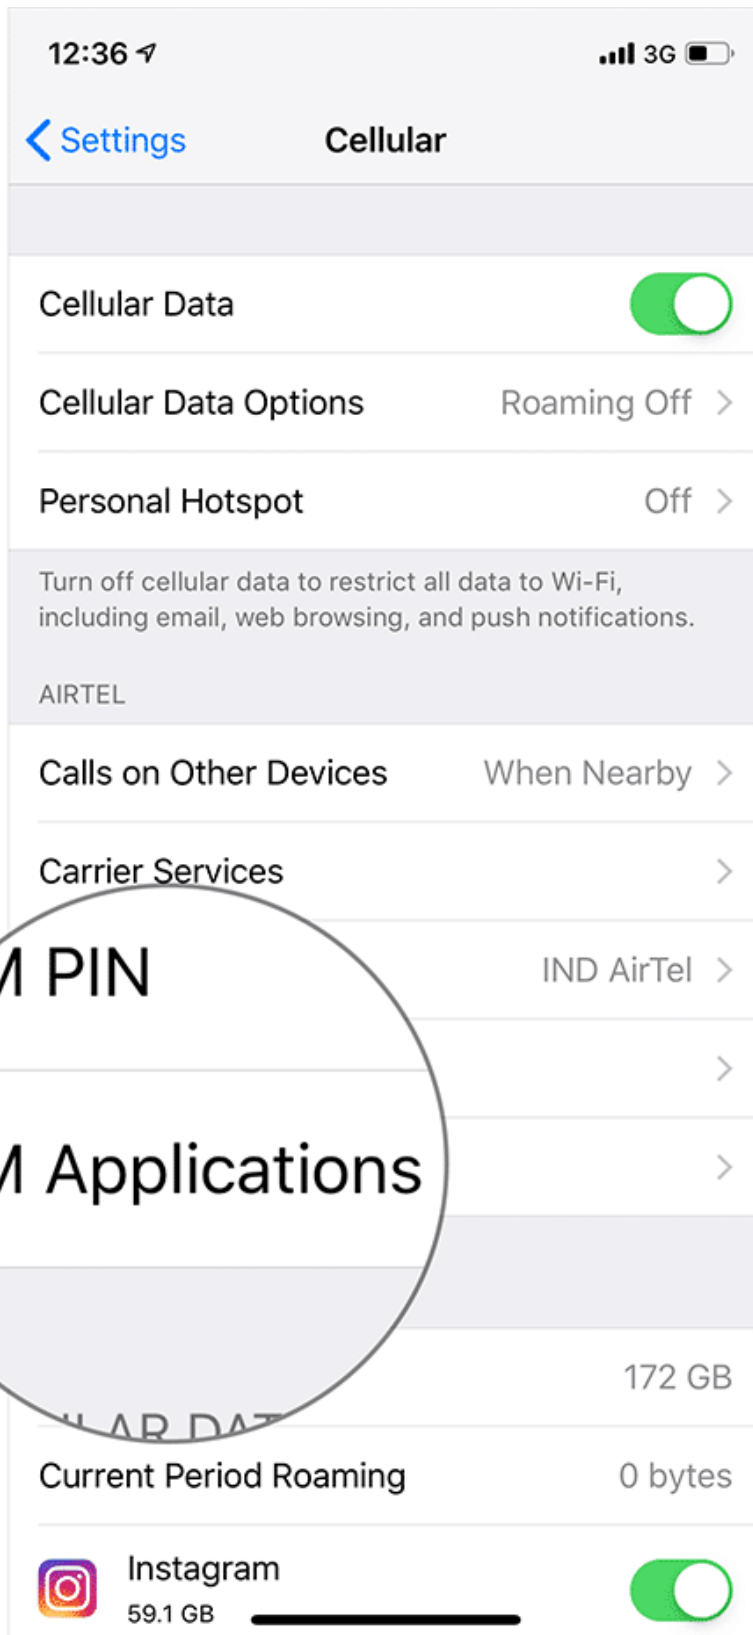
12:36

3G

Settings Cellular

Cellular Data

Cellular Data Options Roaming Off

Personal Hotspot Off

Turn off cellular data to restrict all data to Wi-Fi, including email, web browsing, and push notifications.

AIRTEL

Calls on Other Devices When Nearby

Carrier Services

M PIN IND AirTel

M Applications

172 GB

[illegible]LAR DAT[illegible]

Current Period Roaming 0 bytes

Instagram
59.1 GB